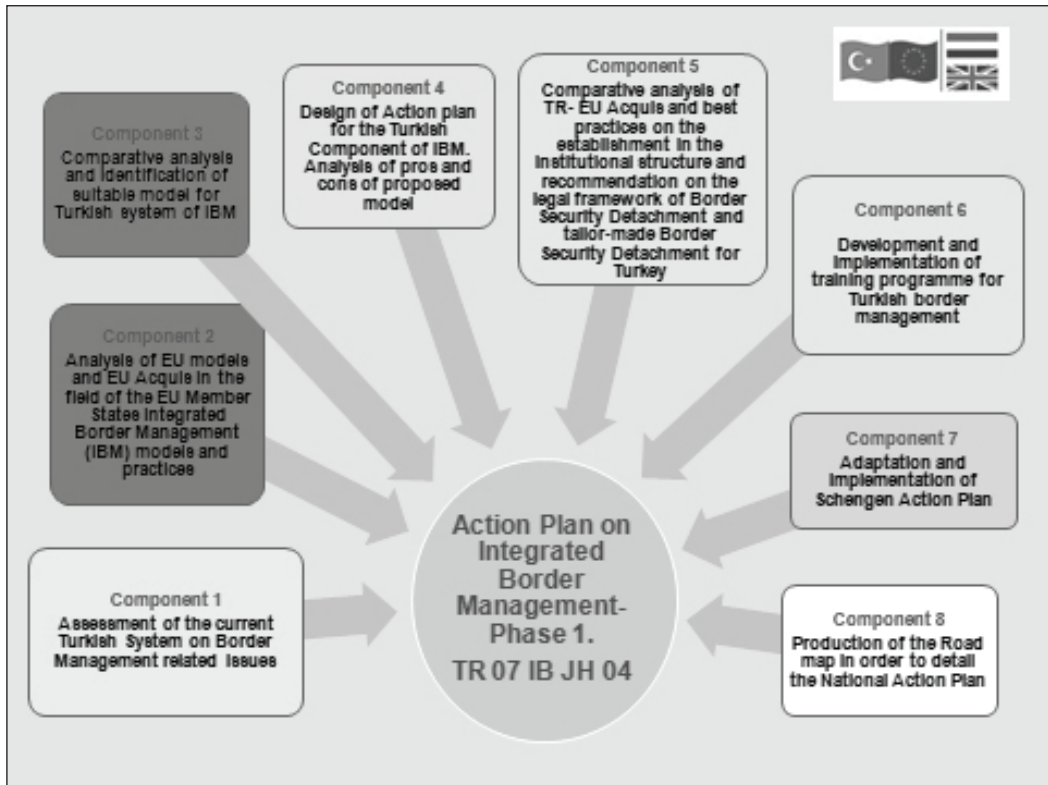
Component 3
Comparative analysis and identification of suitable model for Turkish system of IBM

Component 4
Design of Action plan for the Turkish Component of IBM. Analysis of pros and cons of proposed model

Component 5
Comparative analysis of TR- EU Acquis and best practices on the establishment in the institutional structure and recommendation on the legal framework of Border Security Detachment and tailor-made Border Security Detachment for Turkey

Component 6
Development and implementation of training programme for Turkish border management

Component 2
Analysis of EU models and EU Acquis in the field of the EU Member States Integrated Border Management (IBM) models and practices

Component 7
Adaptation and implementation of Schengen Action Plan

Action Plan on Integrated Border Management- Phase 1.
TR 07 IB JH 04

Component 1
Assessment of the current Turkish System on Border Management related issues

Component 8
Production of the Road map in order to detail the National Action Plan